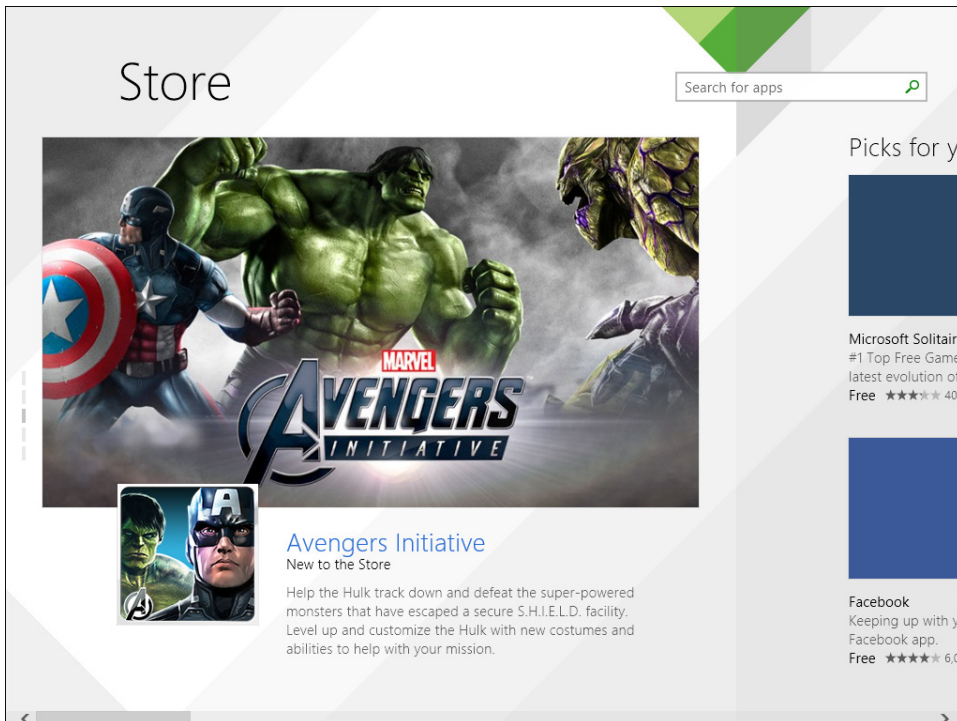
Store

Search for apps

MARVEL
AVENGERS
INITIATIVE

Avengers Initiative
New to the Store
Help the Hulk track down and defeat the super-powered monsters that have escaped a secure S.H.I.E.L.D. facility. Level up and customize the Hulk with new costumes and abilities to help with your mission.

Picks for y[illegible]

Microsoft Solitair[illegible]
#1 Top Free Game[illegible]
latest evolution o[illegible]
Free ★★★★★ 40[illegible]

Facebook
Keeping up with y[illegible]
Facebook app.
Free ★★★★★ 6,0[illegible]